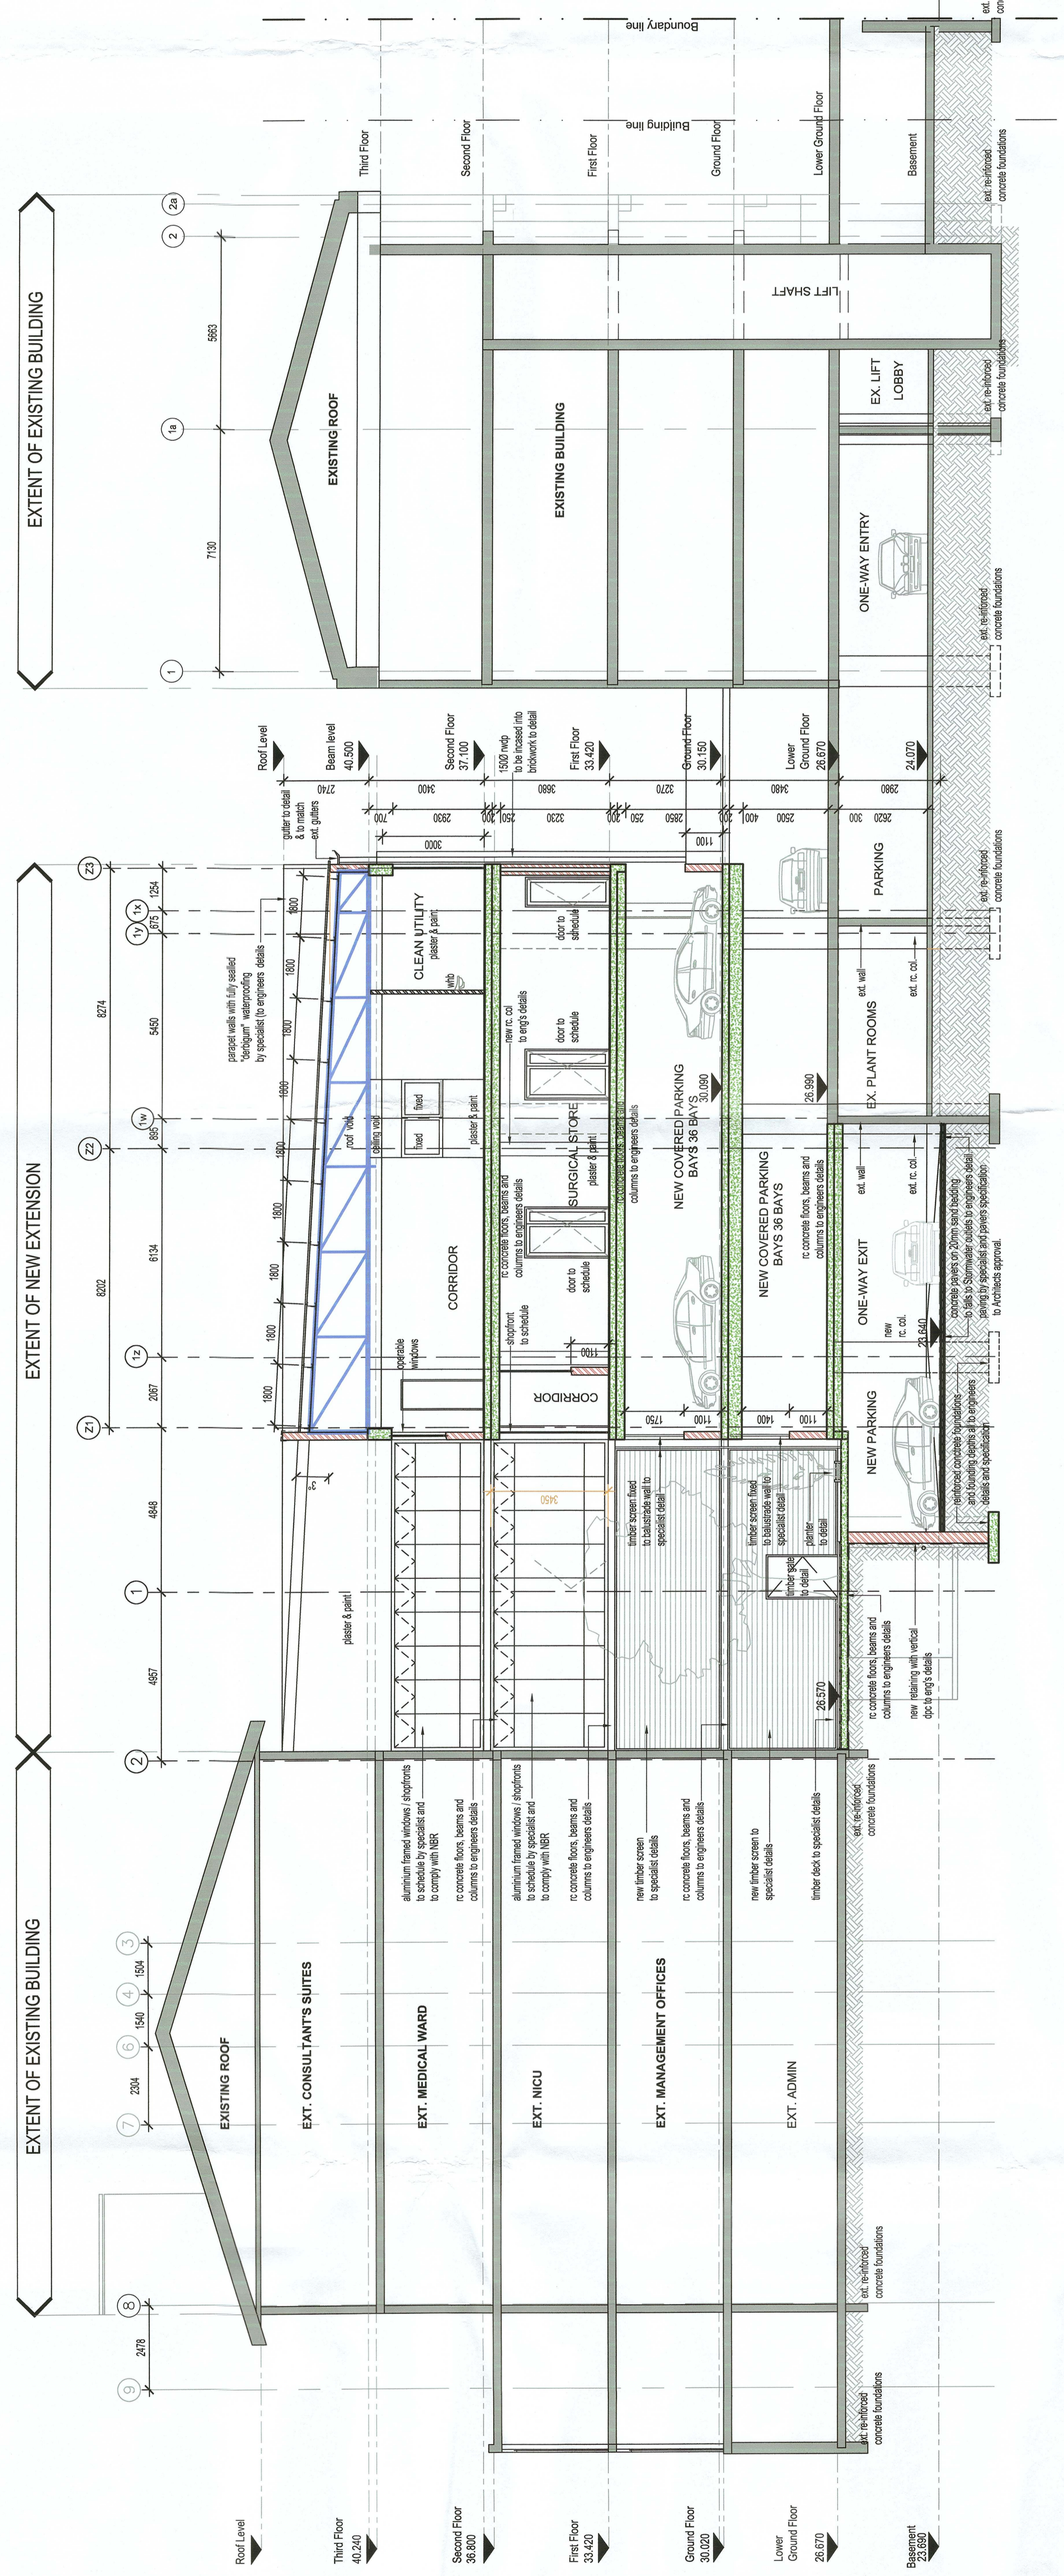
EXTENT OF EXISTING BUILDING

EXTENT OF NEW EXTENSION

EXTENT OF EXISTING BUILDING

Boundary line
Building line
Third Floor
Second Floor
First Floor
Ground Floor
Lower Ground Floor
Basement

2a
2
1a
1
5663
7130

EXISTING ROOF
EXISTING BUILDING
LIFT SHAFT
EX. LIFT LOBBY
ONE-WAY ENTRY
ext. re-inforced concrete foundations
ext. re-inforced concrete foundations
ext. re-inforced concrete foundations

Roof Level
Beam level 40.500
Second Floor 37.100
1500 nwdp to be incased into brickwork to detail
First Floor 33.420
Ground Floor 30.150
Lower Ground Floor 26.670
24.070

2740
3400
700
2930
300
3000
250
3680
3230
300
250
3270
2850
250
1100
3480
400
2500
300
2980
2620
300

gutter to detail & to match ext. gutters

Z3
1x
1y
1w
Z2
1z
Z1
1
2
1254
675
8274
5450
805
6202
6134
2067
4848
4957

parapet walls with fully sealed "derbigum" waterproofing by specialist (to engineers details
1800
1800
1800
1800
1800
1800
1800
1800
1800

CLEAN UTILITY
plaster & paint
whb
fixed
fixed
roof void
ceiling void
plaster & paint
CORRIDOR
operable windows
door to schedule
new rc col to eng's details
door to schedule
SURGICAL STORE
plaster & paint
rc concrete floors, beams and columns to engineers details
door to schedule
shopfront to schedule
1100
CORRIDOR
rc concrete floors, beams and columns to engineers details
NEW COVERED PARKING BAYS 36 BAYS
30.090
PARKING
ext. wall
ext. rc. col
ext. re-inforced concrete foundations
EX. PLANT ROOMS
26.990
NEW COVERED PARKING BAYS 36 BAYS
rc concrete floors, beams and columns to engineers details
ext. wall
ext. rc. col
ONE-WAY EXIT
new rc. col.
23.640
concrete pavers on 20mm sand bedding to falls to Stormwater outlets to engineers detail paving by specialist and pavers specification to Architects approval.
NEW PARKING
reinforced concrete foundations and founding depths all to engineers details and specification
1750
1100
1400
1100

3450
timber screen fixed to balustrade wall to specialist detail
timber screen fixed to balustrade wall to specialist detail
planter to detail
timber gate to detail
26.570
plaster & paint
rc concrete floors, beams and columns to engineers details
new retaining with vertical dpc to eng's details

aluminium framed windows / shopfronts to schedule by specialist and to comply with NBR
rc concrete floors, beams and columns to engineers details
aluminium framed windows / shopfronts to schedule by specialist and to comply with NBR
rc concrete floors, beams and columns to engineers details
new timber screen to specialist details
rc concrete floors, beams and columns to engineers details
new timber screen to specialist details
timber deck to specialist details
ext. re-inforced concrete foundations

3
4
6
7
1504
1540
2304
EXISTING ROOF
EXT. CONSULTANT'S SUITES
EXT. MEDICAL WARD
EXT. NICU
EXT. MANAGEMENT OFFICES
EXT. ADMIN
ext. re-inforced concrete foundations
ext. re-inforced concrete foundations
8
9
2478

Roof Level
Third Floor 40.240
Second Floor 36.800
First Floor 33.420
Ground Floor 30.020
Lower Ground Floor 26.670
Basement 23.690